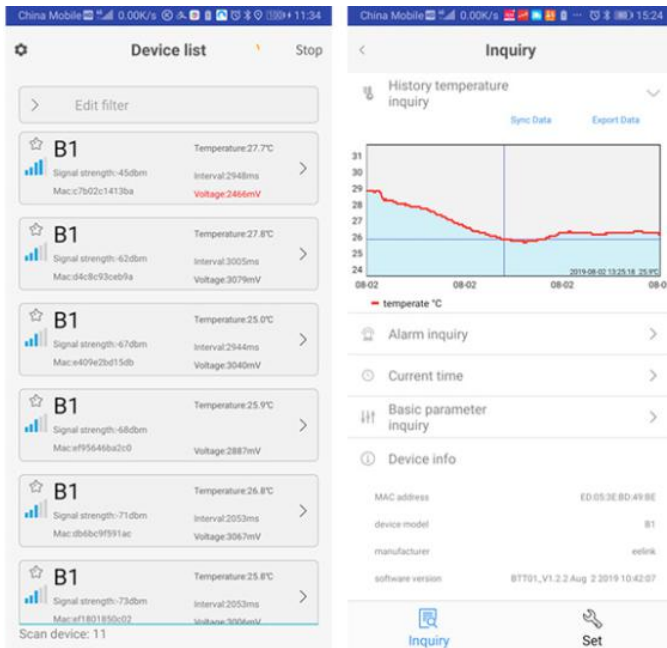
China Mobile 0.00K/s 11:34

Device list

Stop

Edit filter

B1
Signal strength:-45dbm
Mac:c7b02c1413ba
Temperature:27.7℃
Interval:2948ms
Voltage:2466mV

B1
Signal strength:-62dbm
Mac:d4c8c93ceb9a
Temperature:27.8℃
Interval:3005ms
Voltage:3079mV

B1
Signal strength:-67dbm
Mac:e409e2bd15db
Temperature:25.0℃
Interval:2944ms
Voltage:3040mV

B1
Signal strength:-68dbm
Mac:ef95646ba2c0
Temperature:25.9℃
Voltage:2887mV

B1
Signal strength:-71dbm
Mac:db6bc9f591ac
Temperature:26.8℃
Interval:2053ms
Voltage:3067mV

B1
Signal strength:-73dbm
Mac:ef1801850c02
Temperature:25.8℃
Interval:2053ms
Voltage:3006mV

Scan device: 11

China Mobile 0.00K/s 15:24

Inquiry

History temperature inquiry

Sync Data

Export Data

31
30
29
28
27
26
25
24
08-02
08-02
08-02
08-0
2019-08-02 13:25:18 25.9℃

temperate ℃

Alarm inquiry

Current time

Basic parameter inquiry

Device info

MAC address
ED:05:3E:BD:49:BE

device model
B1

manufacturer
eelink

software version
BTT01_V1.2.2 Aug 2 2019 10:42:07

Inquiry

Set